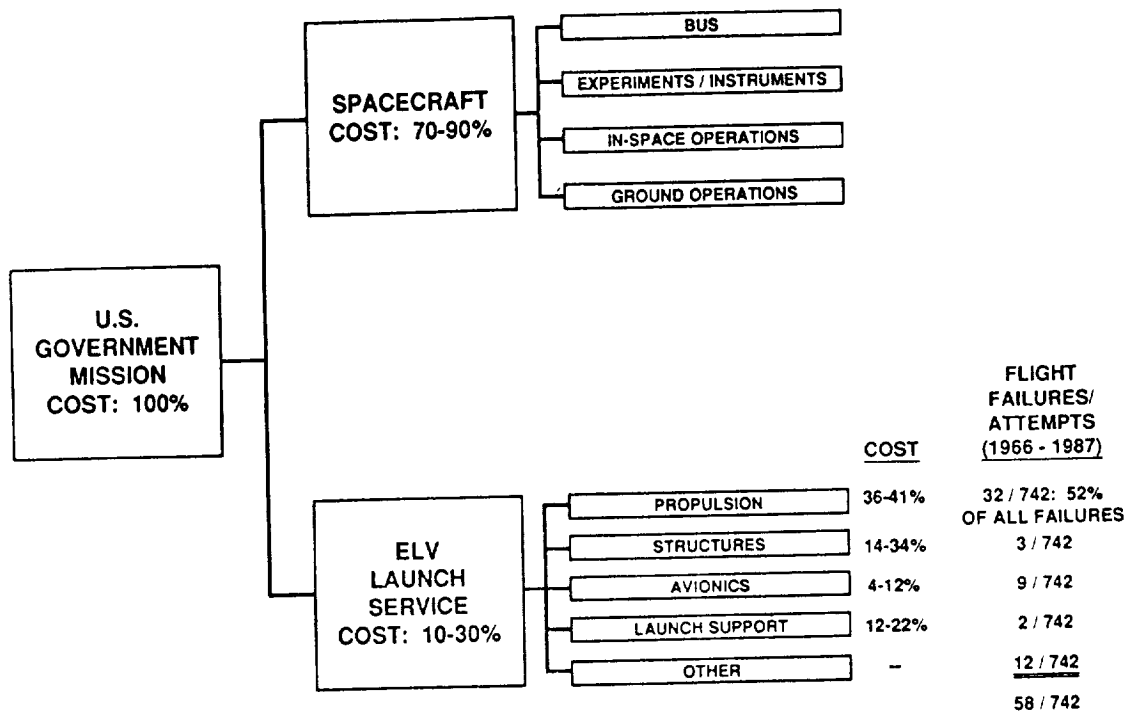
U.S. GOVERNMENT MISSION COST: 100%

SPACECRAFT COST: 70-90%

BUS

EXPERIMENTS / INSTRUMENTS

IN-SPACE OPERATIONS

GROUND OPERATIONS

ELV LAUNCH SERVICE COST: 10-30%

| | COST | FLIGHT FAILURES/ ATTEMPTS (1966 - 1987) |
|---|---|---|
| PROPULSION | 36-41% | 32 / 742: 52% OF ALL FAILURES |
| STRUCTURES | 14-34% | 3 / 742 |
| AVIONICS | 4-12% | 9 / 742 |
| LAUNCH SUPPORT | 12-22% | 2 / 742 |
| OTHER | – | 12 / 742 |
| | | 58 / 742 |